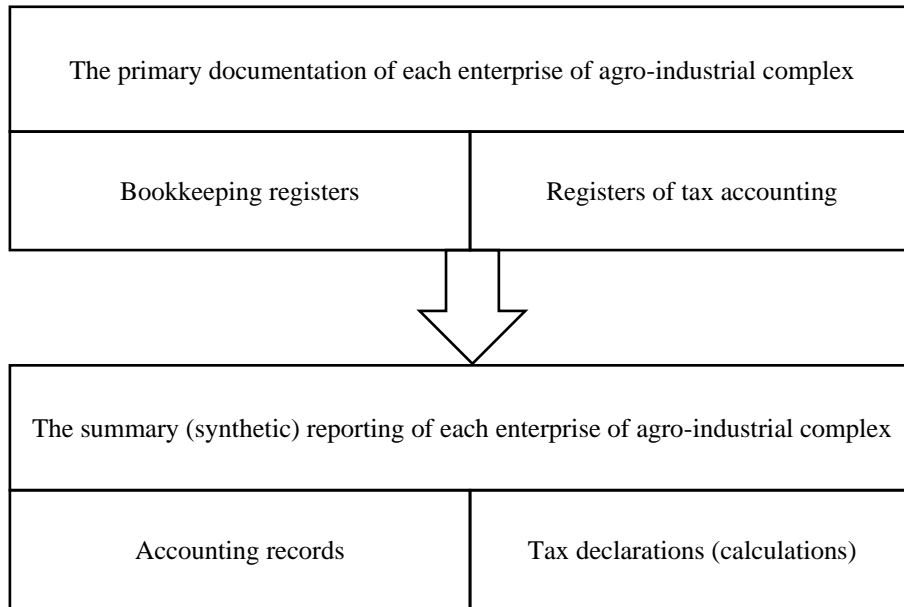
The primary documentation of each enterprise of agro-industrial complex

Bookkeeping registers

Registers of tax accounting

The summary (synthetic) reporting of each enterprise of agro-industrial complex

Accounting records

Tax declarations (calculations)